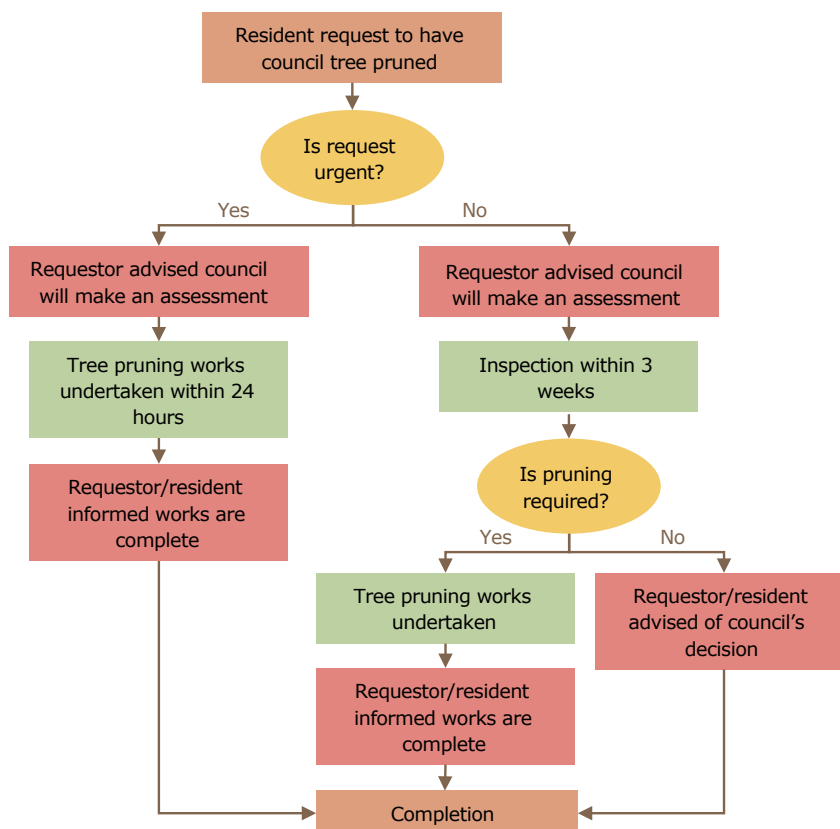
Resident request to have council tree pruned

Is request urgent?

Yes

No

Requestor advised council will make an assessment

Tree pruning works undertaken within 24 hours

Requestor/resident informed works are complete

Requestor advised council will make an assessment

Inspection within 3 weeks

Is pruning required?

Yes

No

Tree pruning works undertaken

Requestor/resident informed works are complete

Requestor/resident advised of council's decision

Completion